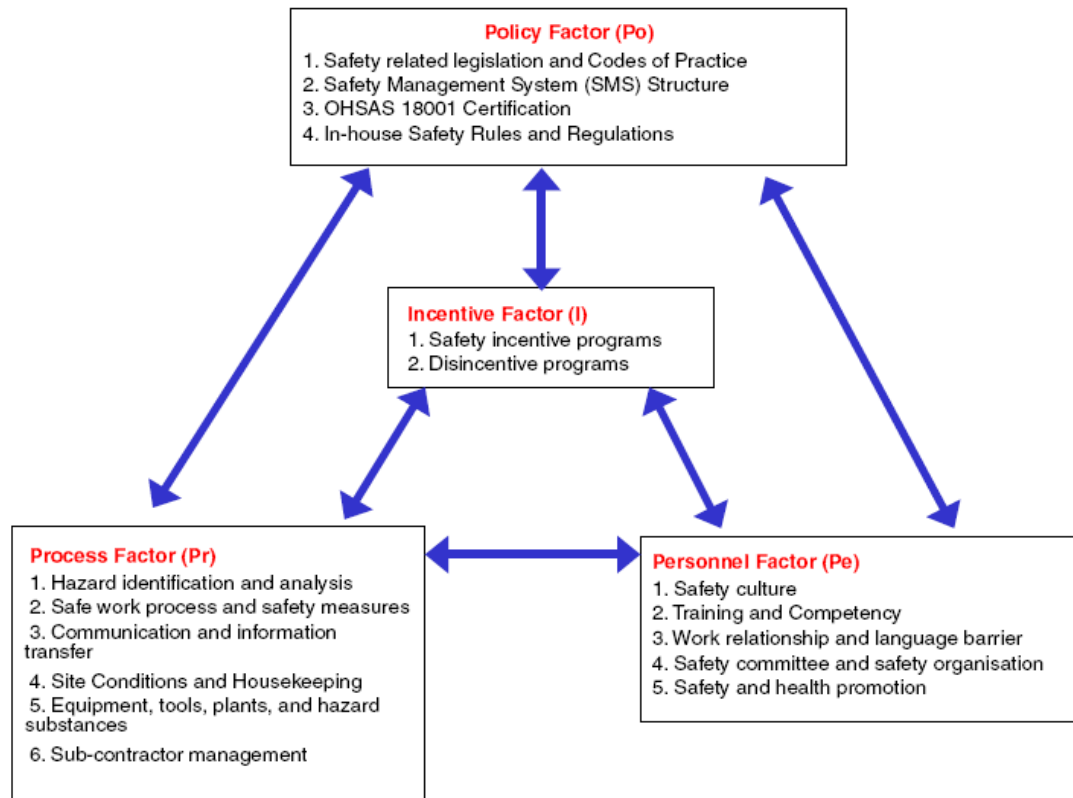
Policy Factor (Po)
1. Safety related legislation and Codes of Practice
2. Safety Management System (SMS) Structure
3. OHSAS 18001 Certification
4. In-house Safety Rules and Regulations

Incentive Factor (I)
1. Safety incentive programs
2. Disincentive programs

Process Factor (Pr)
1. Hazard identification and analysis
2. Safe work process and safety measures
3. Communication and information transfer
4. Site Conditions and Housekeeping
5. Equipment, tools, plants, and hazard substances
6. Sub-contractor management

Personnel Factor (Pe)
1. Safety culture
2. Training and Competency
3. Work relationship and language barrier
4. Safety committee and safety organisation
5. Safety and health promotion